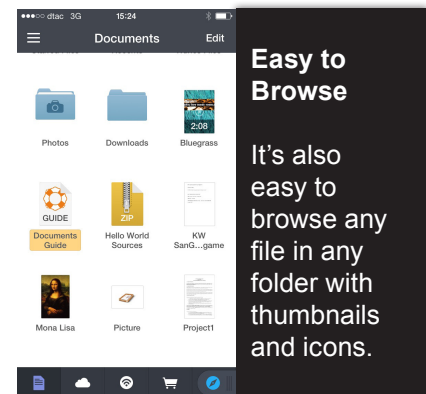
●●●○○ dtac 3G 15:24

Documents Edit

Photos
Downloads
2:08
Bluegrass

GUIDE
Documents Guide
ZIP
Hello World Sources
KW SanG...game

Mona Lisa
Picture
Project1

Easy to Browse

It's also easy to browse any file in any folder with thumbnails and icons.